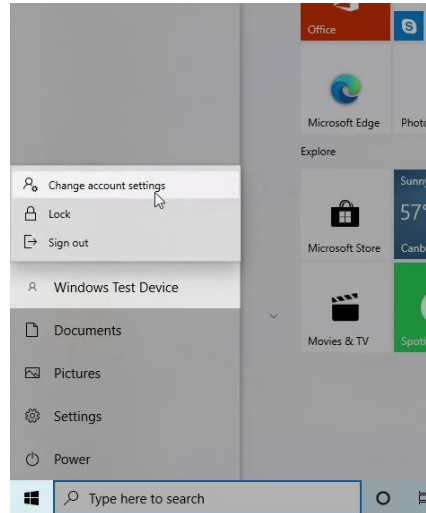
Office

Microsoft Edge

Photo

Explore

Sunny

57°

Canb

Microsoft Store

Movies & TV

Spoti

Change account settings

Lock

Sign out

Windows Test Device

Documents

Pictures

Settings

Power

Type here to search